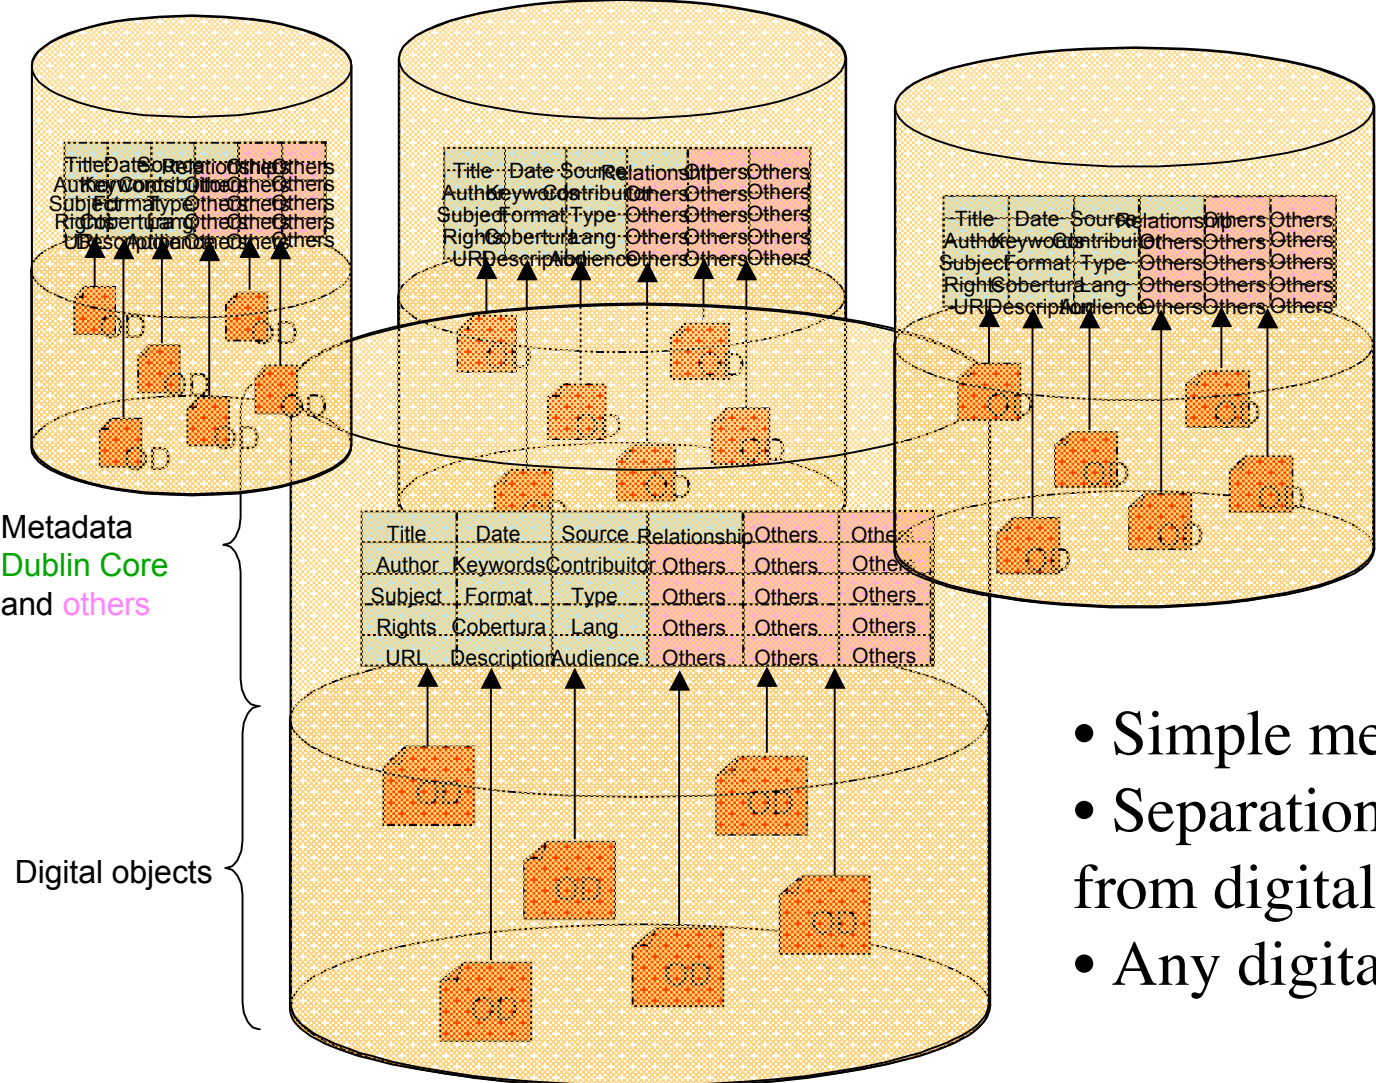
Title Date Source Relationship Others Others
Author Keywords Contributor Others Others Others
Subject Format Type Others Others Others
Rights Cobertura Lang Others Others Others
URL Description Audience Others Others Others

Title Date Source Relationship Others Others
Author Keywords Contributor Others Others Others
Subject Format Type Others Others Others
Rights Cobertura Lang Others Others Others
URL Description Audience Others Others Others

Title Date Source Relationship Others Others
Author Keywords Contributor Others Others Others
Subject Format Type Others Others Others
Rights Cobertura Lang Others Others Others
URL Description Audience Others Others Others

OD OD OD OD OD OD OD OD OD OD OD OD OD OD OD OD OD OD

Metadata
Dublin Core
and others

| Title | Date | Source | Relationship | Others | Othe |
|---|---|---|---|---|---|
| Author | Keywords | Contributor | Others | Others | Other |
| Subject | Format | Type | Others | Others | Others |
| Rights | Cobertura | Lang | Others | Others | Others |
| URL | Description | Audience | Others | Others | Others |

OD OD OD OD OD OD

Digital objects

• Simple me
• Separation
from digital
• Any digita